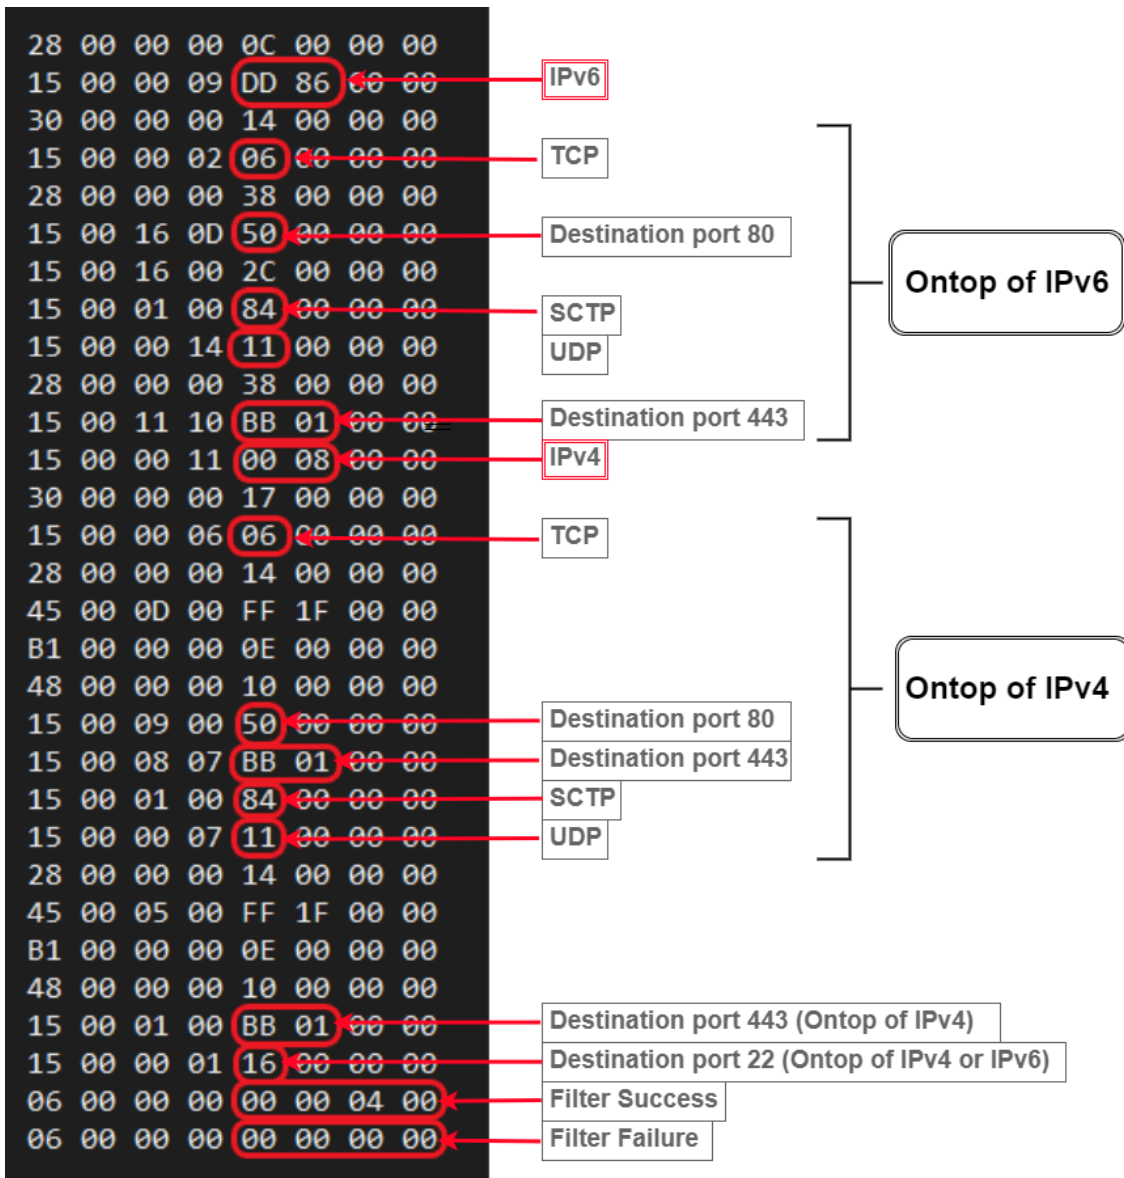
28 00 00 00 0C 00 00 00
15 00 00 09 DD 86 00 00
30 00 00 00 14 00 00 00
15 00 00 02 06 00 00 00
28 00 00 00 38 00 00 00
15 00 16 0D 50 00 00 00
15 00 16 00 2C 00 00 00
15 00 01 00 84 00 00 00
15 00 00 14 11 00 00 00
28 00 00 00 38 00 00 00
15 00 11 10 BB 01 00 00
15 00 00 11 00 08 00 00
30 00 00 00 17 00 00 00
15 00 00 06 06 00 00 00
28 00 00 00 14 00 00 00
45 00 0D 00 FF 1F 00 00
B1 00 00 00 0E 00 00 00
48 00 00 00 10 00 00 00
15 00 09 00 50 00 00 00
15 00 08 07 BB 01 00 00
15 00 01 00 84 00 00 00
15 00 00 07 11 00 00 00
28 00 00 00 14 00 00 00
45 00 05 00 FF 1F 00 00
B1 00 00 00 0E 00 00 00
48 00 00 00 10 00 00 00
15 00 01 00 BB 01 00 00
15 00 00 01 16 00 00 00
06 00 00 00 00 00 04 00
06 00 00 00 00 00 00 00

IPv6
TCP
Destination port 80
SCTP
UDP
Destination port 443
IPv4
Ontop of IPv6
TCP
Destination port 80
Destination port 443
SCTP
UDP
Ontop of IPv4
Destination port 443 (Ontop of IPv4)
Destination port 22 (Ontop of IPv4 or IPv6)
Filter Success
Filter Failure